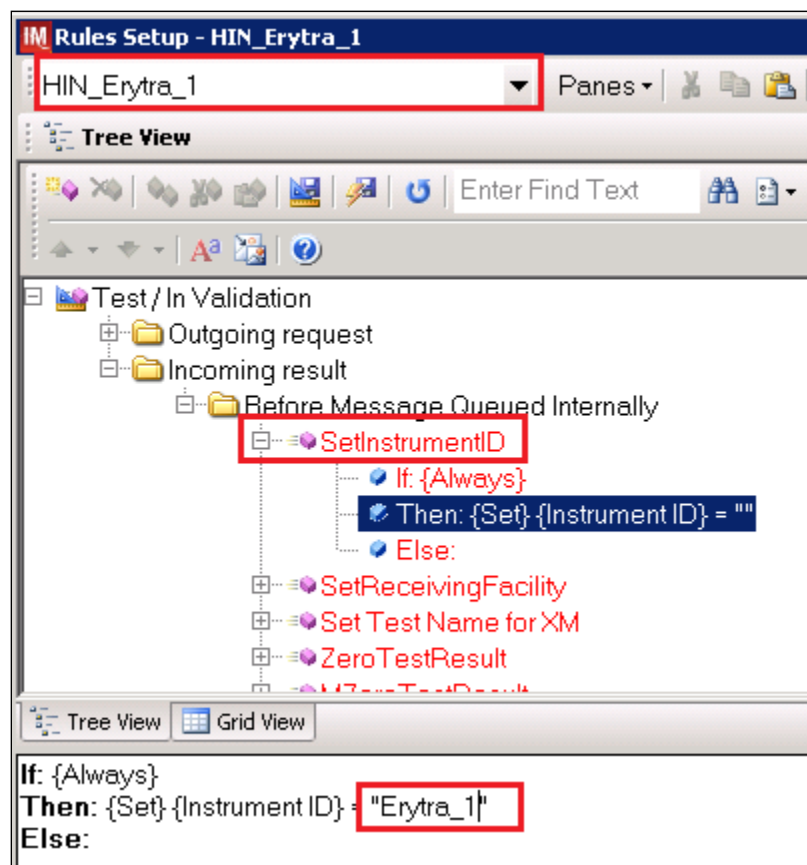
IM Rules Setup - HIN_Erytra_1

HIN_Erytra_1

Panes

Tree View

Enter Find Text

Test / In Validation

Outgoing request

Incoming result

Before Message Queued Internally

SetInstrumentID

If: {Always}

Then: {Set} {Instrument ID} = ""

Else:

SetReceivingFacility

Set Test Name for XM

ZeroTestResult

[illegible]

Tree View

Grid View

If: {Always}
Then: {Set} {Instrument ID} = "Erytra_1"
Else: